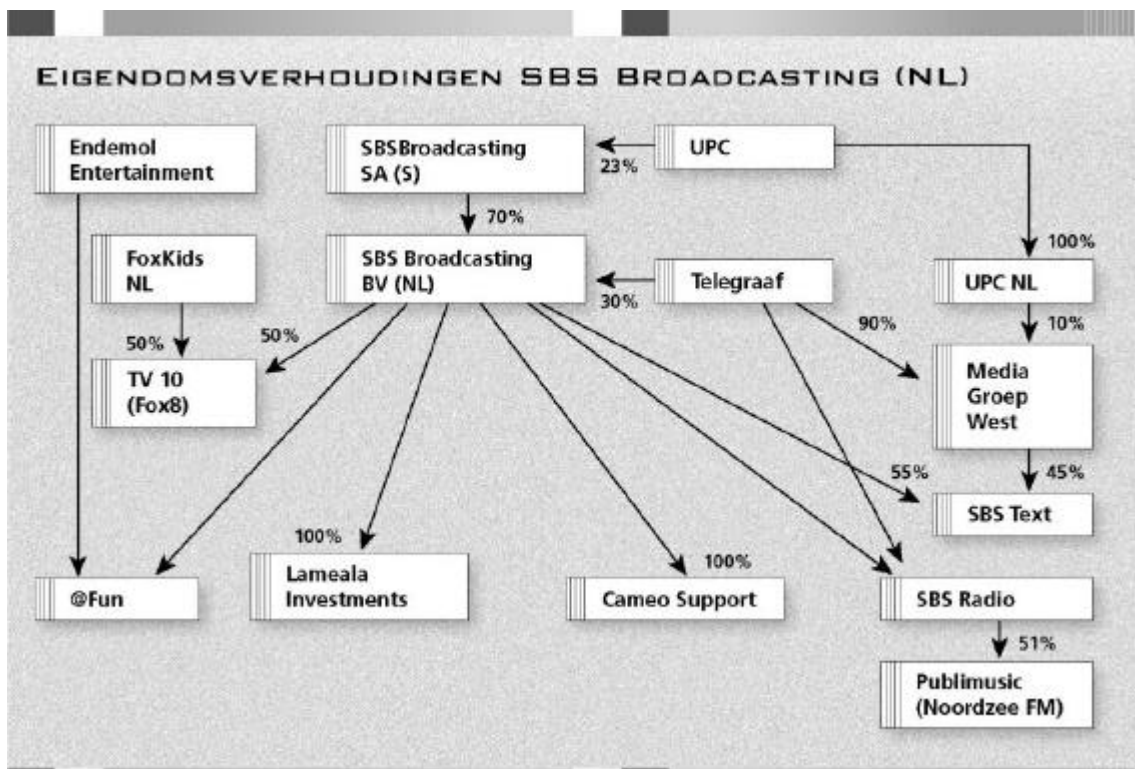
EIGENDOMSVERHOUDINGEN SBS BROADCASTING (NL)

Endemol Entertainment

SBSBroadcasting SA (S)

23%

UPC

70%

100%

FoxKids NL

SBS Broadcasting BV (NL)

Telegraaf

UPC NL

30%

50%

50%

90%

10%

TV 10 (Fox8)

Media Groep West

55%

45%

SBS Text

100%

100%

@Fun

Lameala Investments

Cameo Support

SBS Radio

51%

Publimusic (Noordzee FM)